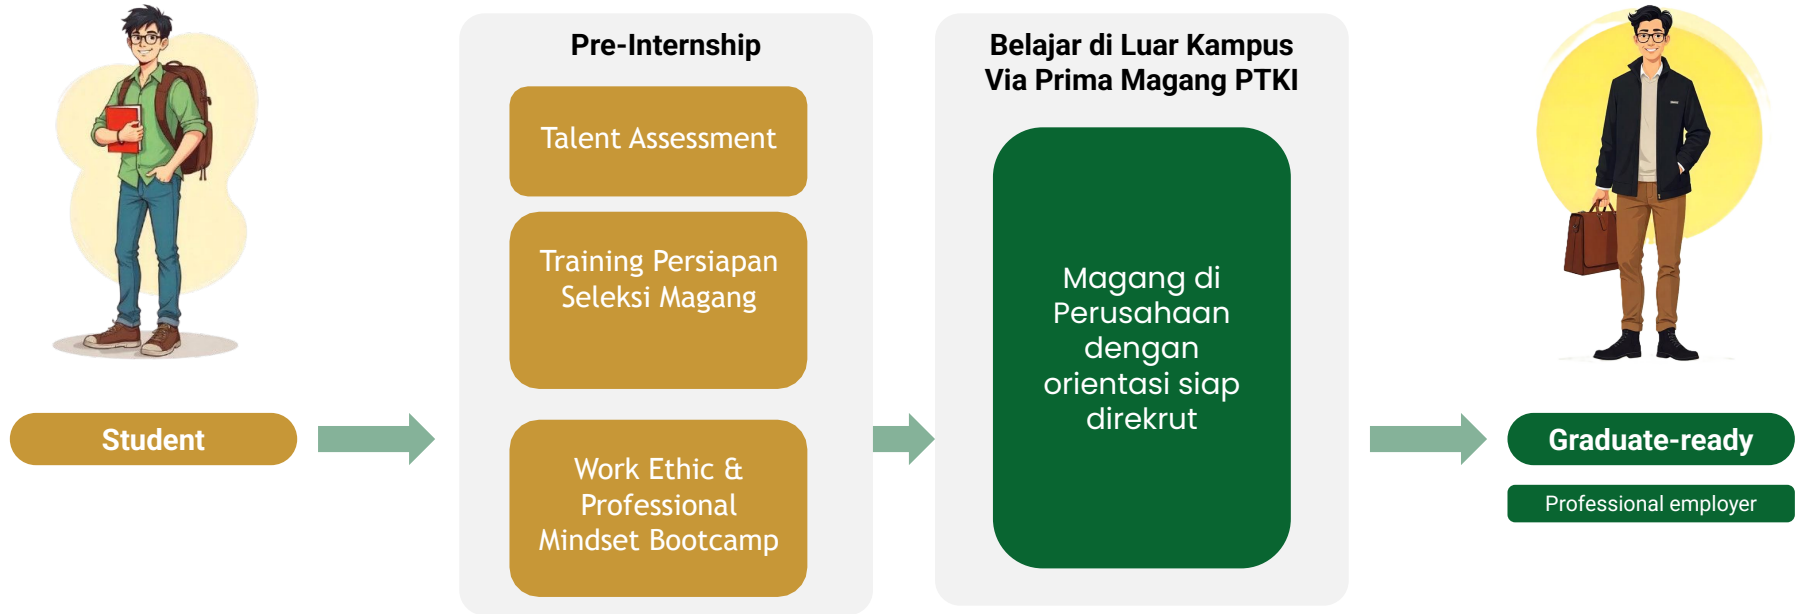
Student

Pre-Internship

Talent Assessment

Training Persiapan Seleksi Magang

Work Ethic & Professional Mindset Bootcamp

Belajar di Luar Kampus Via Prima Magang PTKI

Magang di Perusahaan dengan orientasi siap direkrut

Graduate-ready

Professional employer